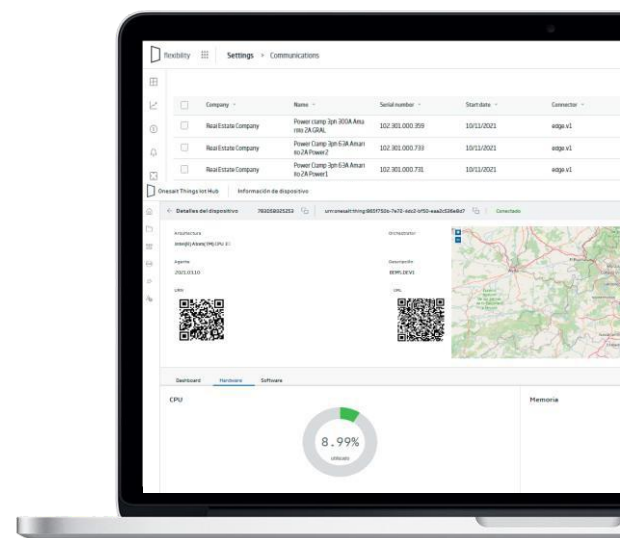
flexibility   Settings > Communications

| | Company | Name | Serial number | Start date | Connector |
|---|---|---|---|---|---|
| | Real Estate Company | Power clamp 3ph 300A Amarillo 2A GRAL | 102.301.000.359 | 10/11/2021 | edge.v1 |
| | Real Estate Company | Power Clamp 3ph 63A Amarillo 2A Power2 | 102.301.000.733 | 10/11/2021 | edge.v1 |
| | Real Estate Company | Power Clamp 3ph 63A Amarillo 2A Power1 | 102.301.000.731 | 10/11/2021 | edge.v1 |

Onesait Things IoT Hub   Información de dispositivo

← Detalles del dispositivo   782058605252   urn:onesait:thing:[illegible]   Conectado

Arquitectura
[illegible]

Orchestrator

Agente
20210110

Despliegado
DEPLOEVS

URL

URL

Dashboard   Hardware   Software

CPU

8.99%
utilizado

Memoria